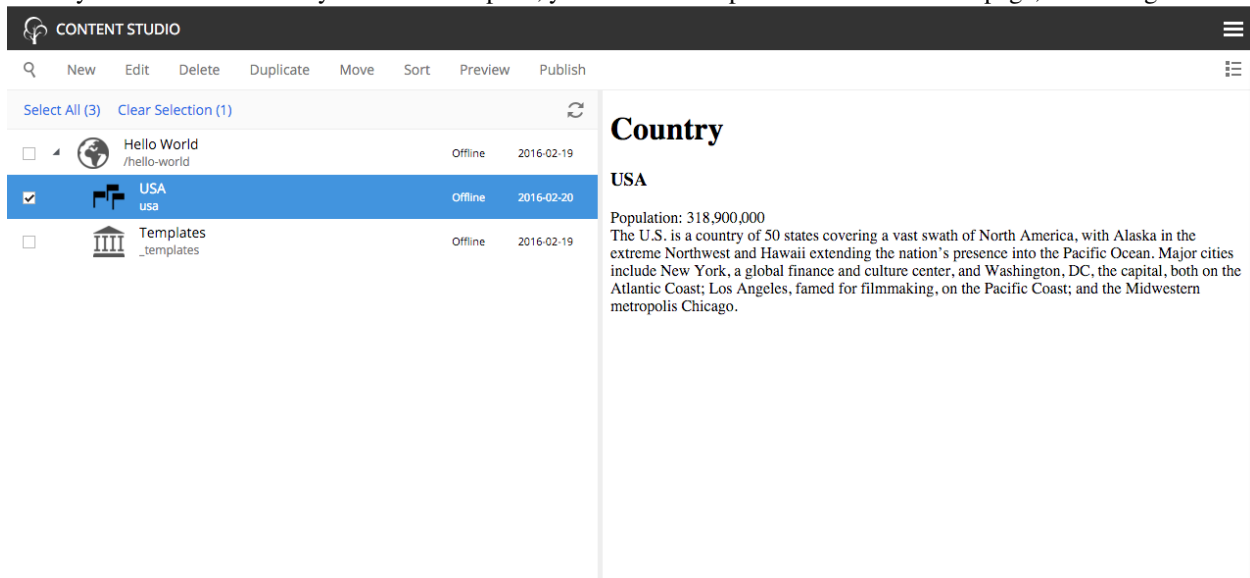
CONTENT STUDIO

New Edit Delete Duplicate Move Sort Preview Publish

Select All (3) Clear Selection (1)

| Hello World /hello-world | Offline | 2016-02-19 |
|---|---|---|
| USA usa | Offline | 2016-02-20 |
| Templates _templates | Offline | 2016-02-19 |

Country

USA

Population: 318,900,000
The U.S. is a country of 50 states covering a vast swath of North America, with Alaska in the extreme Northwest and Hawaii extending the nation's presence into the Pacific Ocean. Major cities include New York, a global finance and culture center, and Washington, DC, the capital, both on the Atlantic Coast; Los Angeles, famed for filmmaking, on the Pacific Coast; and the Midwestern metropolis Chicago.